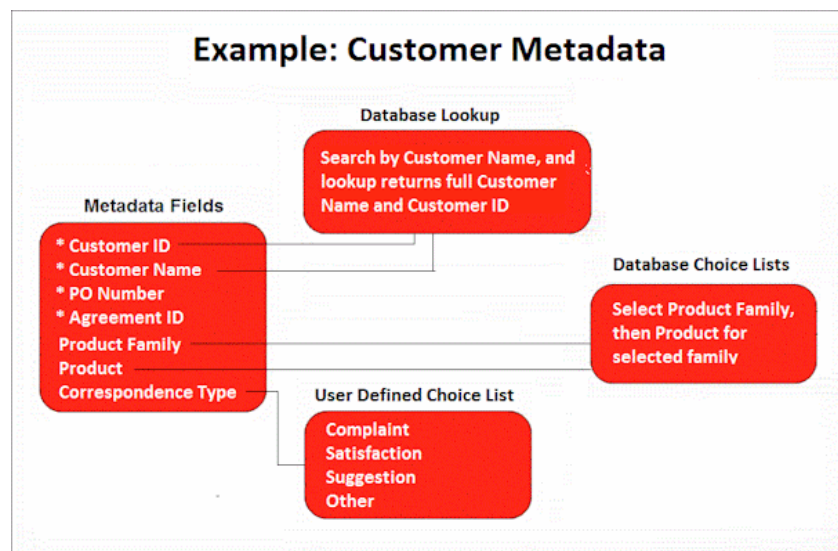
Example: Customer Metadata

Database Lookup

Search by Customer Name, and lookup returns full Customer Name and Customer ID

Metadata Fields

* Customer ID
* Customer Name
* PO Number
* Agreement ID
Product Family
Product
Correspondence Type

Database Choice Lists

Select Product Family, then Product for selected family

User Defined Choice List

Complaint
Satisfaction
Suggestion
Other